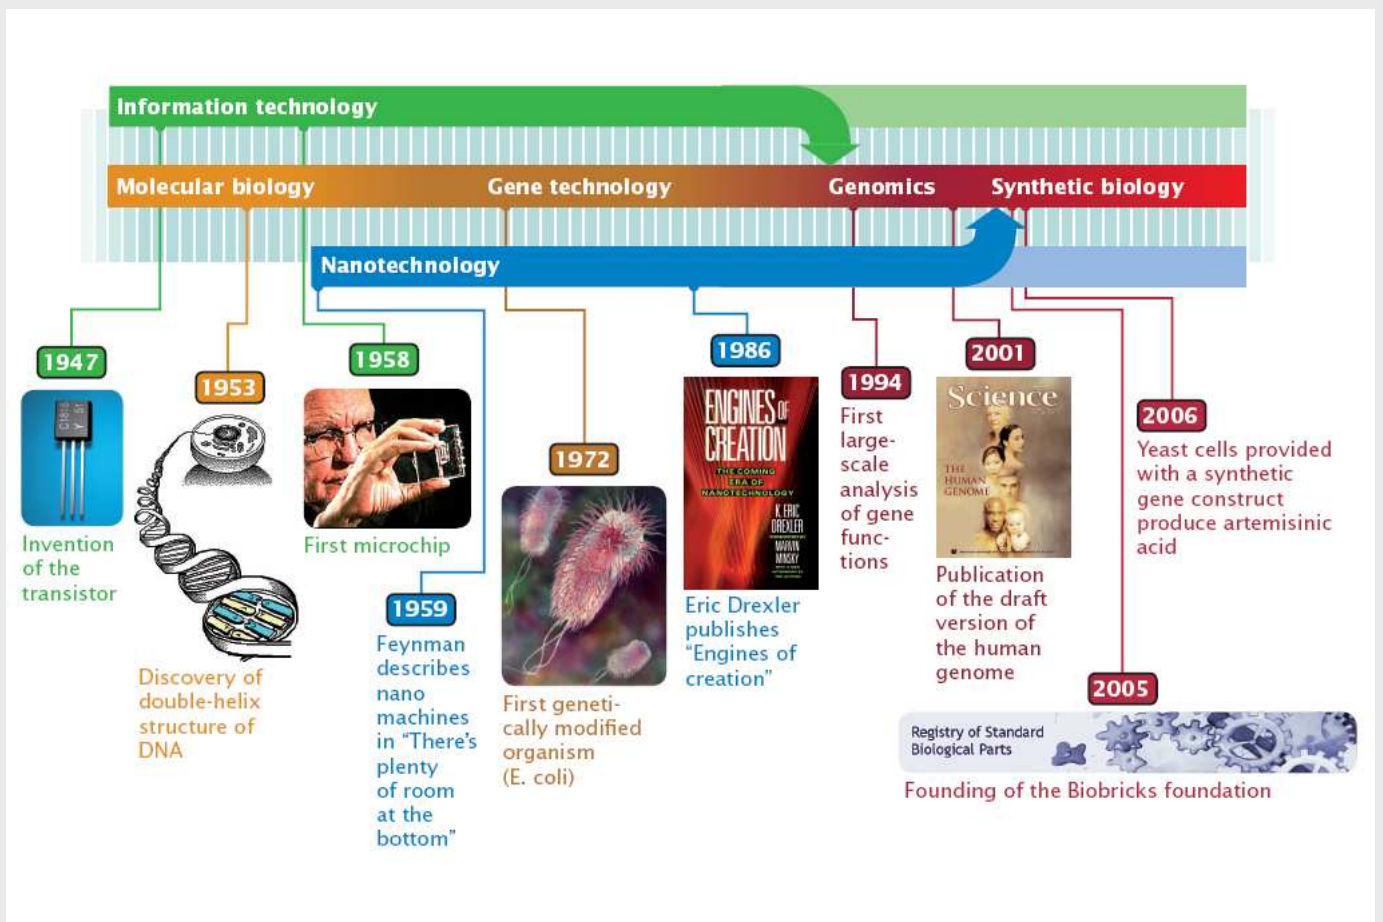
Information technology

Molecular biology
Gene technology
Genomics
Synthetic biology

Nanotechnology

1947
Invention of the transistor

1953
Discovery of double-helix structure of DNA

1958
First microchip

1959
Feynman describes nano machines in "There's plenty of room at the bottom"

1972
First genetically modified organism (E. coli)

1986
ENGINES OF CREATION
THE COMING ERA OF NANOTECHNOLOGY
K. ERIC DREXLER
MARVIN MINSKY
Eric Drexler publishes "Engines of creation"

1994
First large-scale analysis of gene functions

2001
Science
THE HUMAN GENOME
Publication of the draft version of the human genome

2006
Yeast cells provided with a synthetic gene construct produce artemisinic acid

2005
Registry of Standard Biological Parts
Founding of the Biobricks foundation